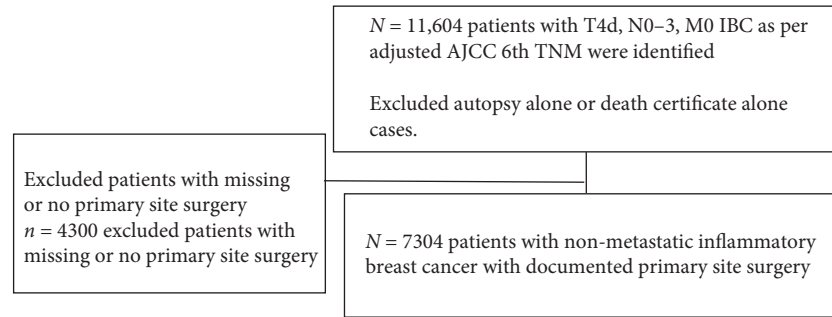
$N = 11{,}604$ patients with T4d, N0–3, M0 IBC as per adjusted AJCC 6th TNM were identified

Excluded autopsy alone or death certificate alone cases.

Excluded patients with missing or no primary site surgery
$n = 4300$ excluded patients with missing or no primary site surgery

$N = 7304$ patients with non-metastatic inflammatory breast cancer with documented primary site surgery